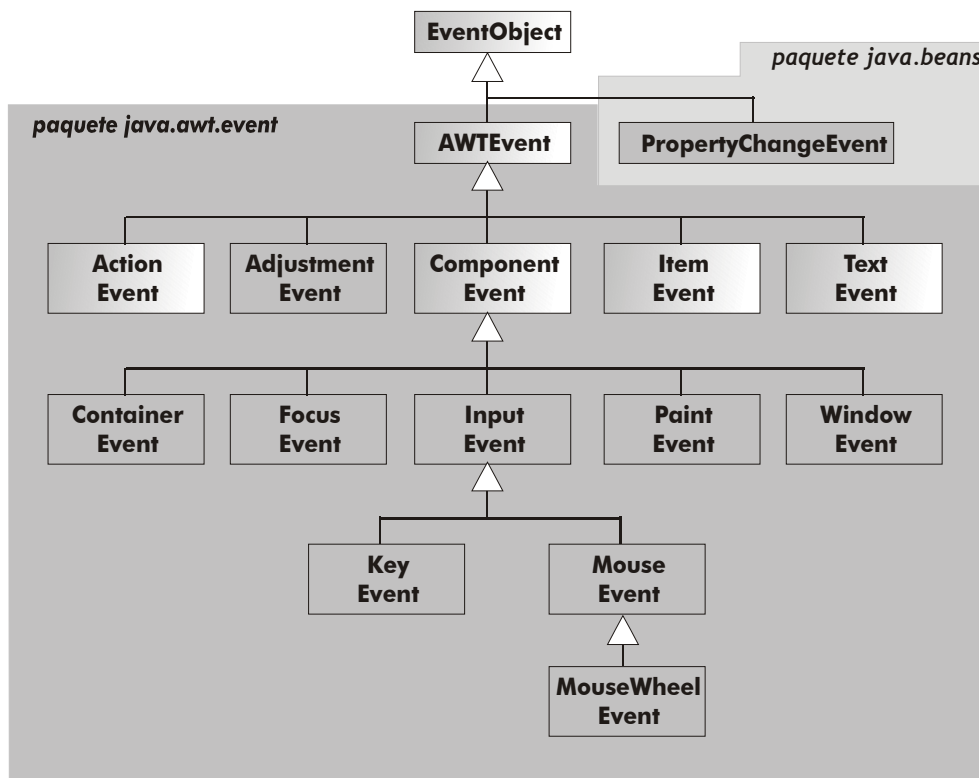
EventObject

paquete java.beans

paquete java.awt.event

AWTEvent

PropertyChangeEvent

Action Event

Adjustment Event

Component Event

Item Event

Text Event

Container Event

Focus Event

Input Event

Paint Event

Window Event

Key Event

Mouse Event

MouseWheel Event